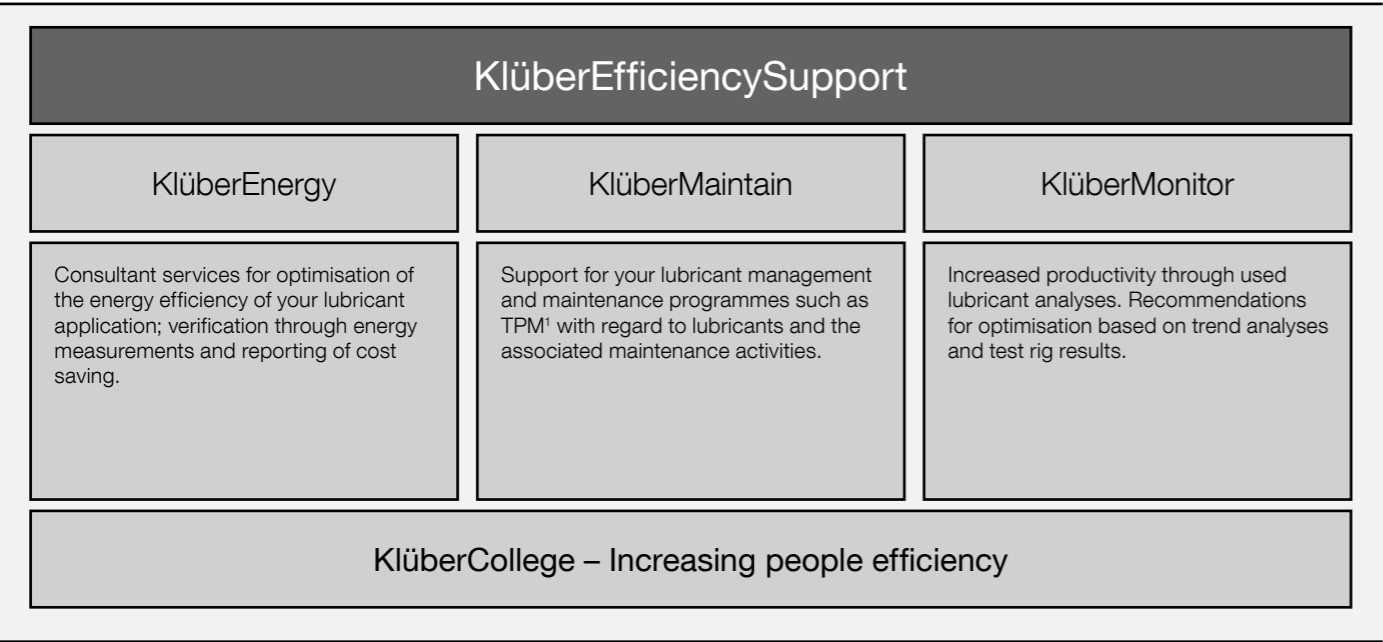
KlüberEfficiencySupport

KlüberEnergy

KlüberMaintain

KlüberMonitor

Consultant services for optimisation of the energy efficiency of your lubricant application; verification through energy measurements and reporting of cost saving.

Support for your lubricant management and maintenance programmes such as TPM$^1$ with regard to lubricants and the associated maintenance activities.

Increased productivity through used lubricant analyses. Recommendations for optimisation based on trend analyses and test rig results.

KlüberCollege – Increasing people efficiency